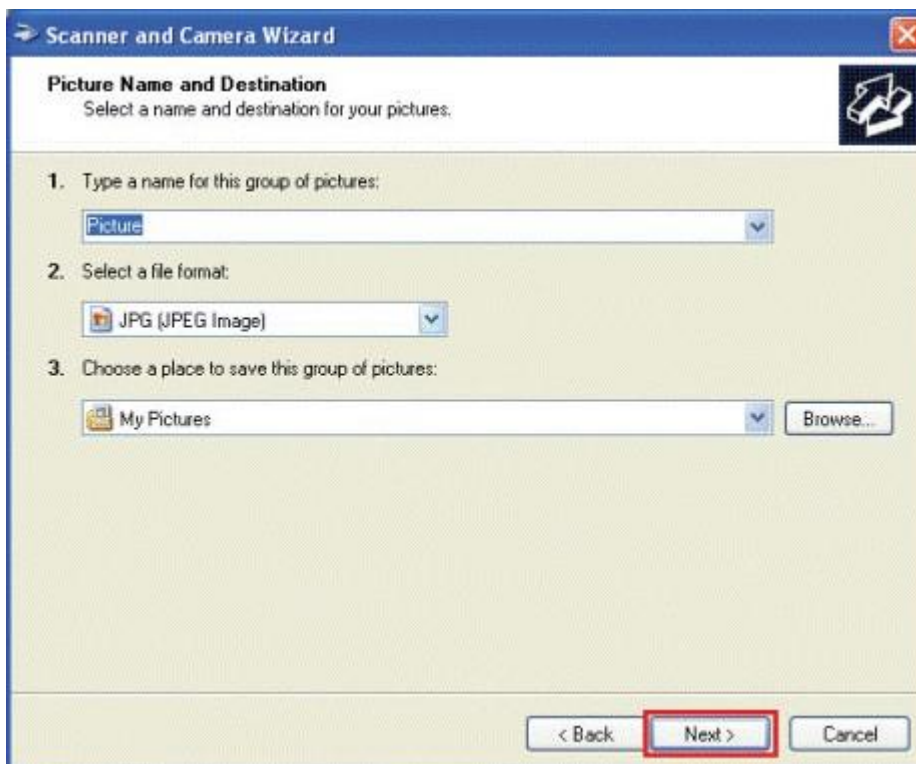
Scanner and Camera Wizard

Picture Name and Destination
Select a name and destination for your pictures.

1. Type a name for this group of pictures:

Picture

2. Select a file format:

JPG (JPEG Image)

3. Choose a place to save this group of pictures:

My Pictures

Browse...

< Back Next > Cancel